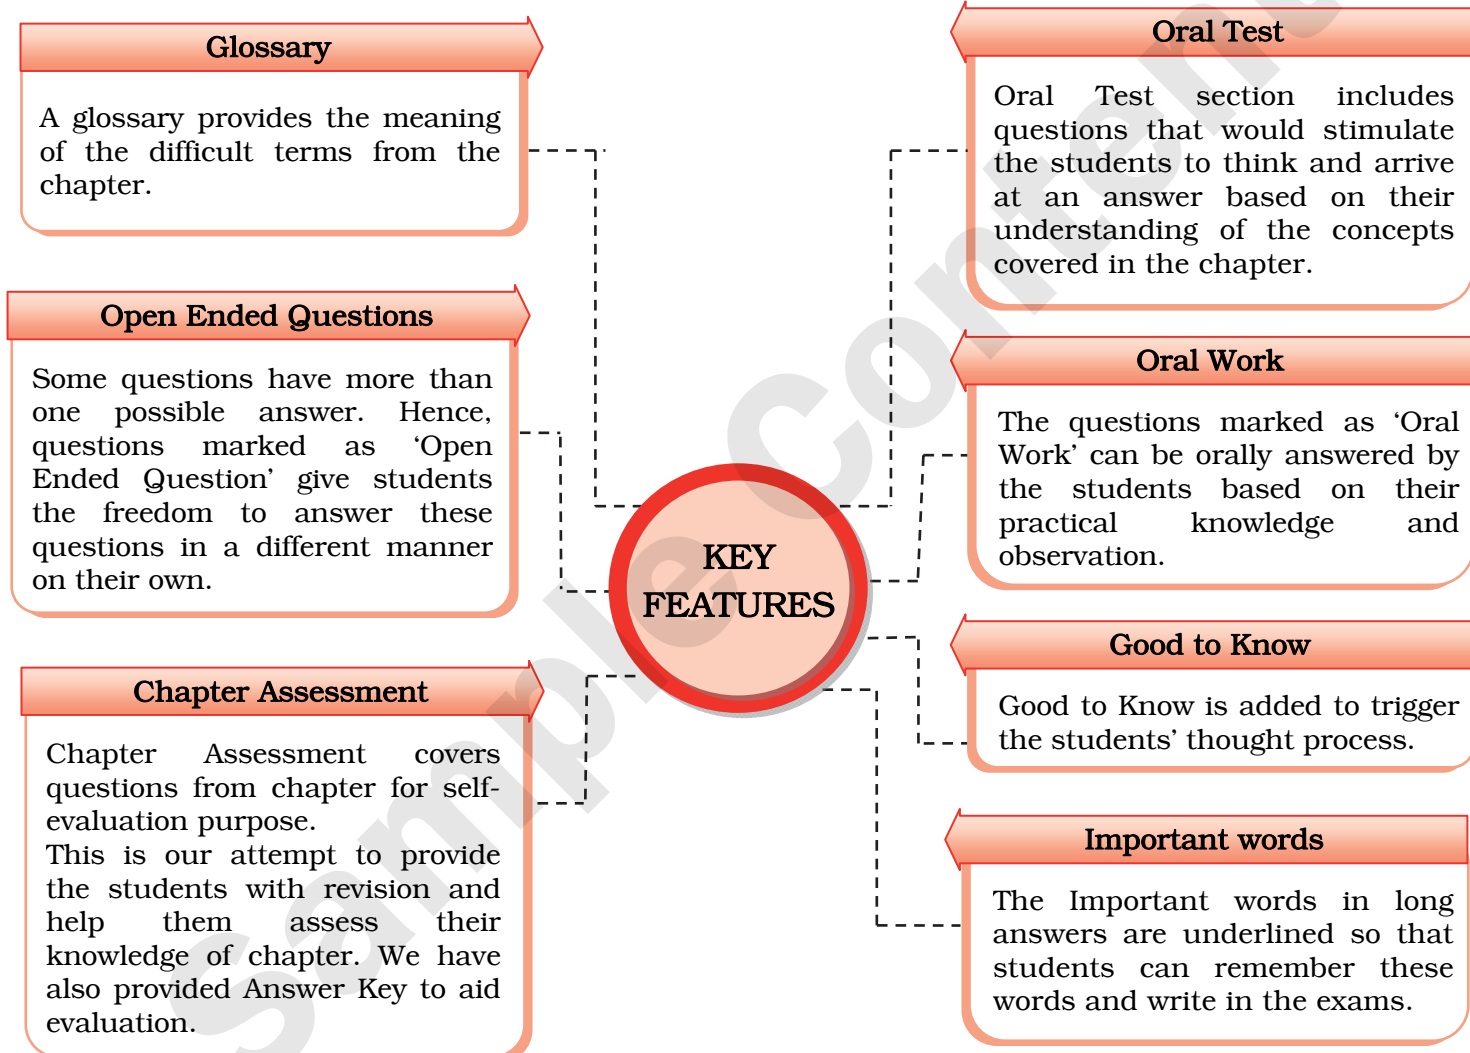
Glossary

A glossary provides the meaning of the difficult terms from the chapter.

Open Ended Questions

Some questions have more than one possible answer. Hence, questions marked as 'Open Ended Question' give students the freedom to answer these questions in a different manner on their own.

Chapter Assessment

Chapter Assessment covers questions from chapter for self-evaluation purpose.
This is our attempt to provide the students with revision and help them assess their knowledge of chapter. We have also provided Answer Key to aid evaluation.

KEY FEATURES

Oral Test

Oral Test section includes questions that would stimulate the students to think and arrive at an answer based on their understanding of the concepts covered in the chapter.

Oral Work

The questions marked as 'Oral Work' can be orally answered by the students based on their practical knowledge and observation.

Good to Know

Good to Know is added to trigger the students' thought process.

Important words

The Important words in long answers are underlined so that students can remember these words and write in the exams.

Sample Content